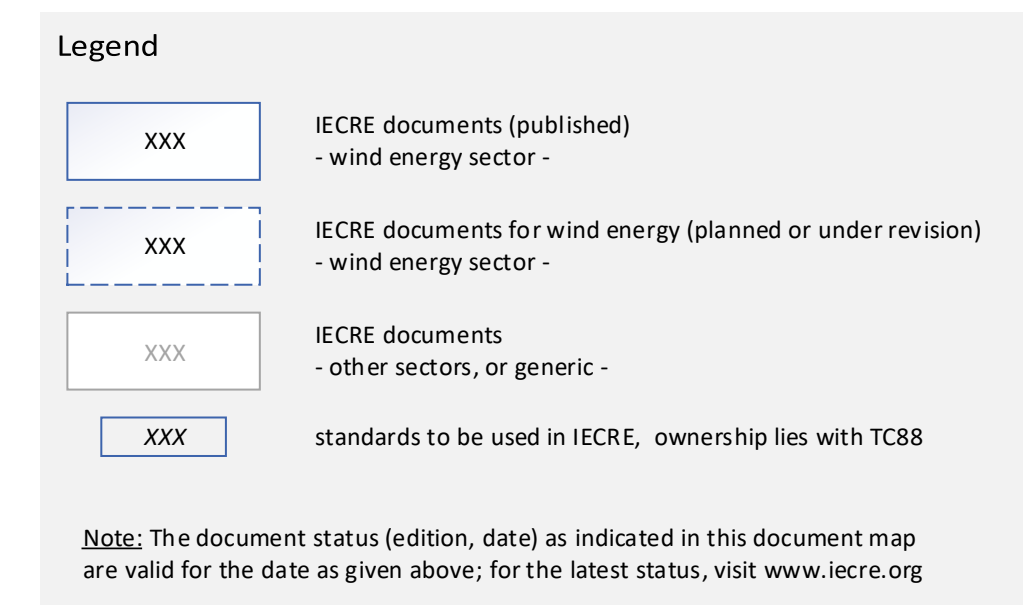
Legend

XXX

IECRE documents (published)
- wind energy sector -

XXX

IECRE documents for wind energy (planned or under revision)
- wind energy sector -

XXX

IECRE documents
- other sectors, or generic -

*XXX*

standards to be used in IECRE, ownership lies with TC88

Note: The document status (edition, date) as indicated in this document map are valid for the date as given above; for the latest status, visit www.iecre.org